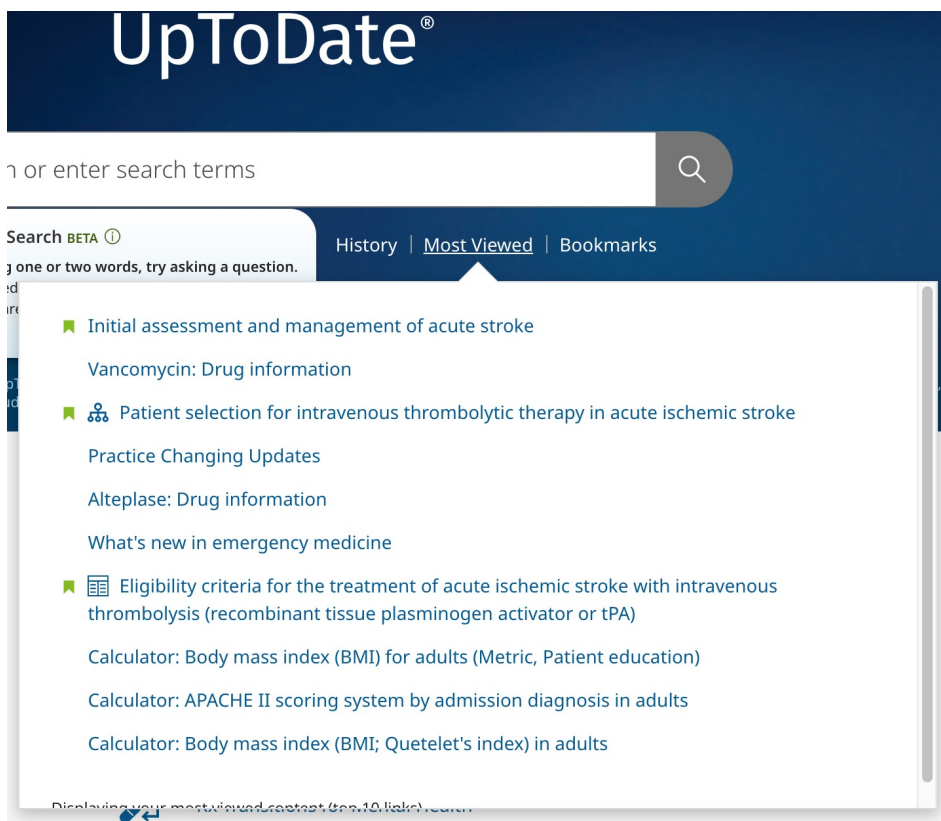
UpToDate®

n or enter search terms

Search BETA ⓘ

g one or two words, try asking a question.

History | Most Viewed | Bookmarks

Initial assessment and management of acute stroke

Vancomycin: Drug information

Patient selection for intravenous thrombolytic therapy in acute ischemic stroke

Practice Changing Updates

Alteplase: Drug information

What's new in emergency medicine

Eligibility criteria for the treatment of acute ischemic stroke with intravenous thrombolysis (recombinant tissue plasminogen activator or tPA)

Calculator: Body mass index (BMI) for adults (Metric, Patient education)

Calculator: APACHE II scoring system by admission diagnosis in adults

Calculator: Body mass index (BMI; Quetelet's index) in adults

Displaying your most viewed content (top 10 links)

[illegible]